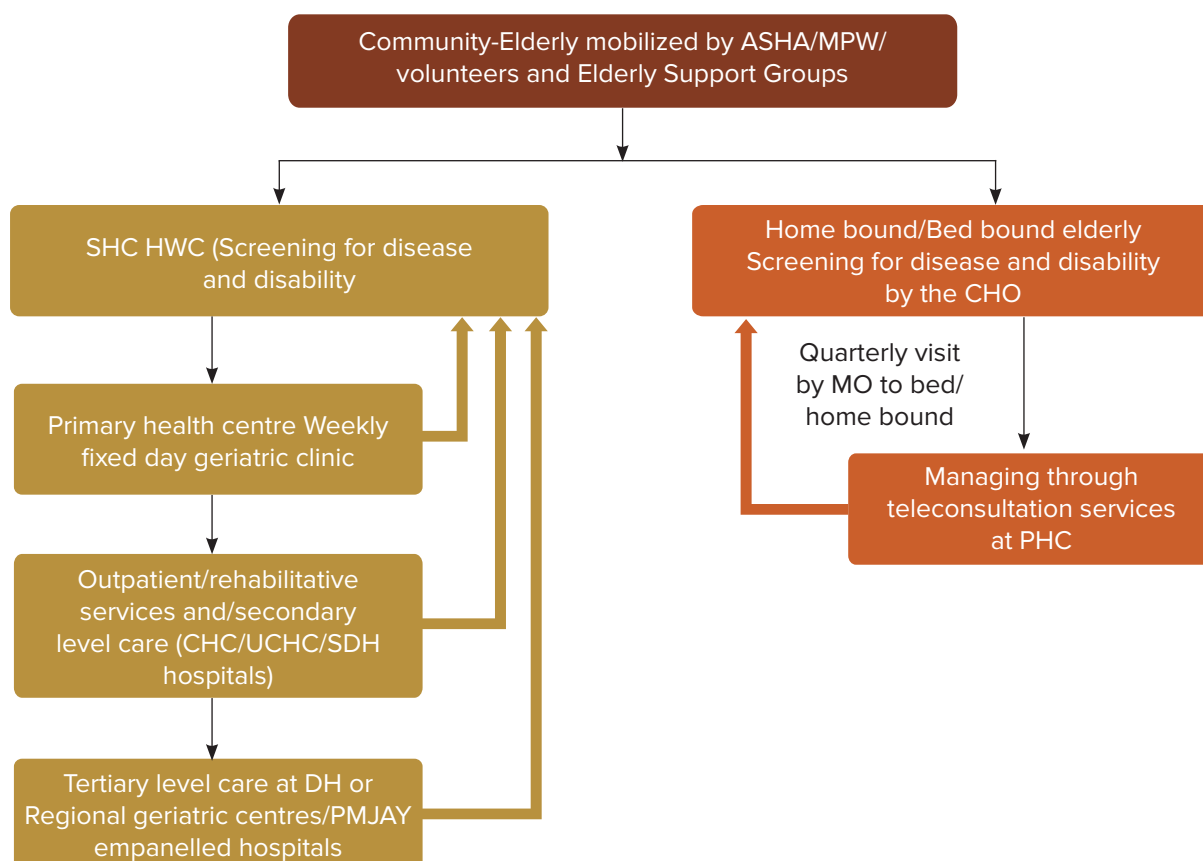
Community-Elderly mobilized by ASHA/MPW/ volunteers and Elderly Support Groups

SHC HWC (Screening for disease and disability

Primary health centre Weekly fixed day geriatric clinic

Outpatient/rehabilitative services and/secondary level care (CHC/UCHC/SDH hospitals)

Tertiary level care at DH or Regional geriatric centres/PMJAY empanelled hospitals

Home bound/Bed bound elderly Screening for disease and disability by the CHO

Quarterly visit by MO to bed/ home bound

Managing through teleconsultation services at PHC